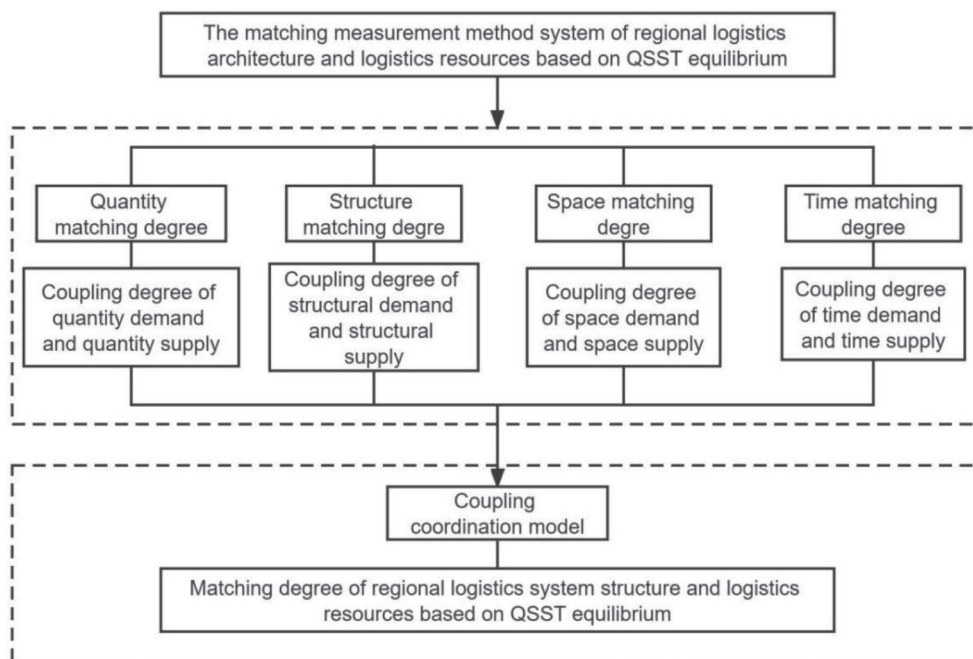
The matching measurement method system of regional logistics architecture and logistics resources based on QSST equilibrium

Quantity matching degree

Coupling degree of quantity demand and quantity supply

Structure matching degre

Coupling degree of structural demand and structural supply

Space matching degre

Coupling degree of space demand and space supply

Time matching degree

Coupling degree of time demand and time supply

Coupling coordination model

Matching degree of regional logistics system structure and logistics resources based on QSST equilibrium